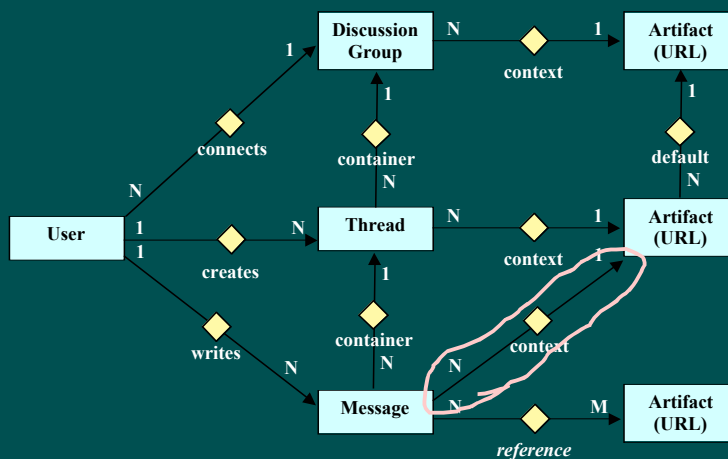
Discussion Group
N
1
Artifact (URL)
context
1
1
connects
container
N
1
default
N
N
User
1
1
N
Thread
N
1
Artifact (URL)
creates
context
1
1
writes
container
N
context
N
N
Message
N
M
Artifact (URL)
reference